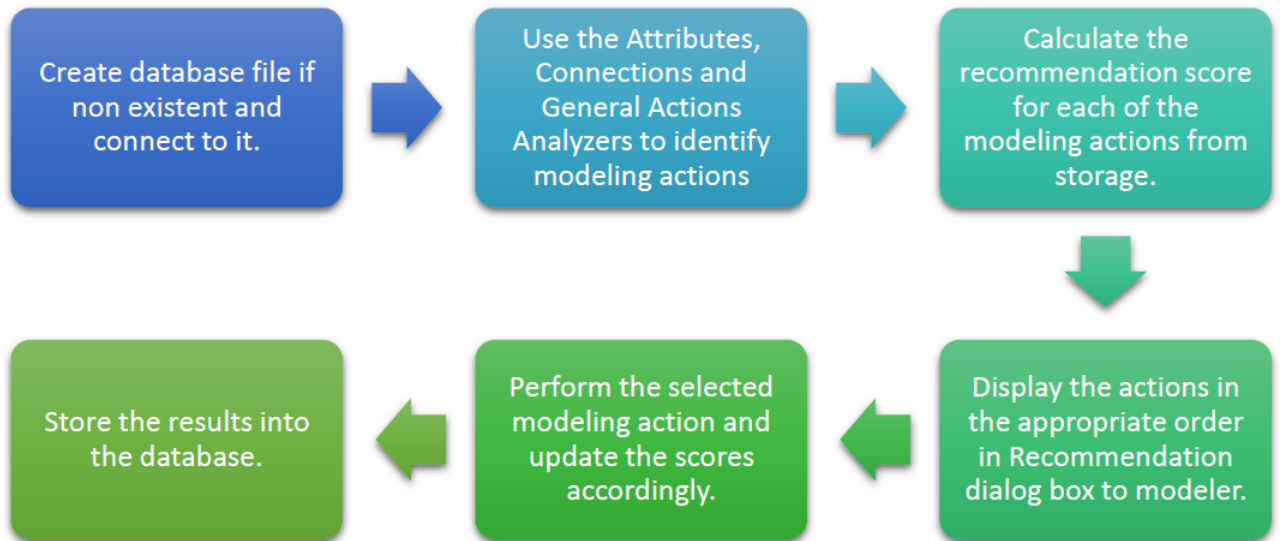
Create database file if non existent and connect to it.

Use the Attributes, Connections and General Actions Analyzers to identify modeling actions

Calculate the recommendation score for each of the modeling actions from storage.

Display the actions in the appropriate order in Recommendation dialog box to modeler.

Perform the selected modeling action and update the scores accordingly.

Store the results into the database.